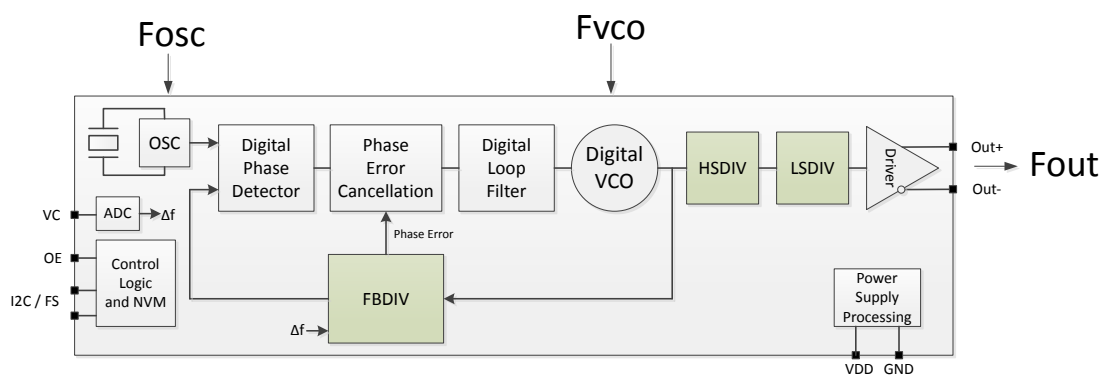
Fosc

Fvco

OSC

Digital Phase Detector

Phase Error Cancellation

Digital Loop Filter

Digital VCO

HSDIV

LSDIV

Driver

Out+

Fout

Out-

VC

ADC

$\Delta f$

OE

Control Logic and NVM

I2C / FS

Phase Error

FBDIV

$\Delta f$

Power Supply Processing

VDD

GND